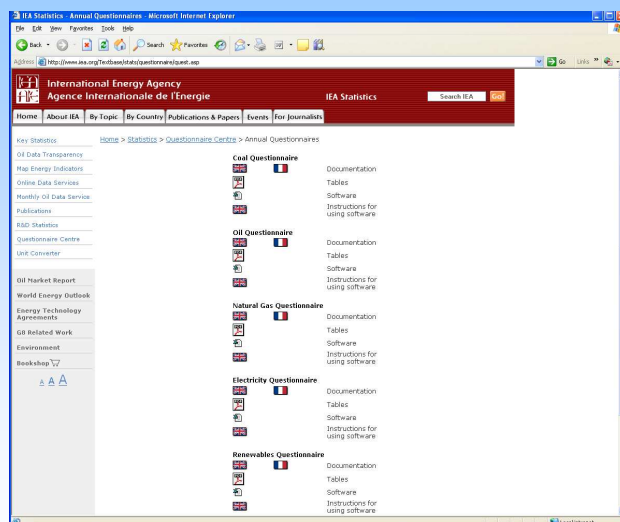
IEA Statistics - Annual Questionnaires - Microsoft Internet Explorer

File Edit View Favorites Tools Help

Back Search Favorites

Address http://www.iea.org/Textbase/stats/questionnaire/quest.asp

Go Links

International Energy Agency
Agence Internationale de l'Energie

IEA Statistics

Search IEA Go

Home About IEA By Topic By Country Publications & Papers Events For Journalists

Key Statistics
Oil Data Transparency
Map Energy Indicators
Online Data Services
Monthly Oil Data Service
Publications
R&D Statistics
Questionnaire Centre
Unit Converter

Oil Market Report
World Energy Outlook
Energy Technology Agreements
G8 Related Work
Environment
Bookshop

A A A

Home > Statistics > Questionnaire Centre > Annual Questionnaires

Coal Questionnaire
Documentation
Tables
Software
Instructions for using software

Oil Questionnaire
Documentation
Tables
Software
Instructions for using software

Natural Gas Questionnaire
Documentation
Tables
Software
Instructions for using software

Electricity Questionnaire
Documentation
Tables
Software
Instructions for using software

Renewables Questionnaire
Documentation
Tables
Software
Instructions for using software